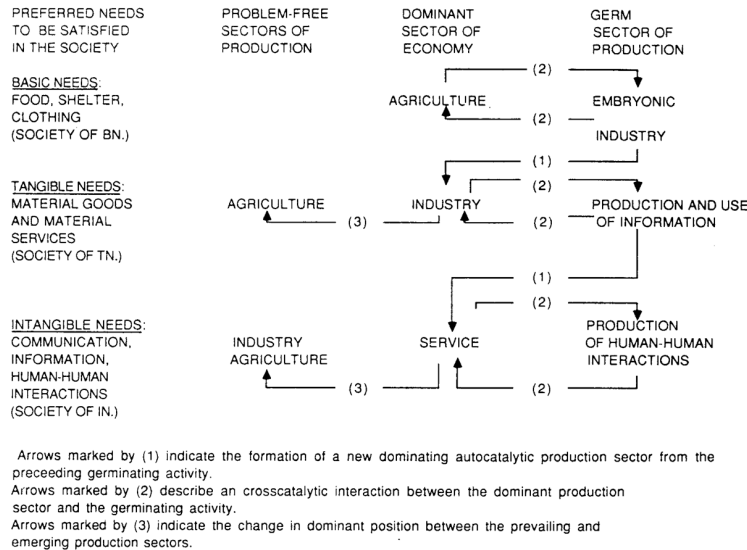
PREFERRED NEEDS TO BE SATISFIED IN THE SOCIETY

PROBLEM-FREE SECTORS OF PRODUCTION

DOMINANT SECTOR OF ECONOMY

GERM SECTOR OF PRODUCTION

BASIC NEEDS: FOOD, SHELTER, CLOTHING (SOCIETY OF BN.)

(2)

AGRICULTURE

EMBRYONIC INDUSTRY

(2)

(1)

TANGIBLE NEEDS: MATERIAL GOODS AND MATERIAL SERVICES (SOCIETY OF TN.)

AGRICULTURE

(3)

INDUSTRY

(2)

(2)

PRODUCTION AND USE OF INFORMATION

(1)

(2)

INTANGIBLE NEEDS: COMMUNICATION, INFORMATION, HUMAN-HUMAN INTERACTIONS (SOCIETY OF IN.)

INDUSTRY AGRICULTURE

(3)

SERVICE

(2)

PRODUCTION OF HUMAN-HUMAN INTERACTIONS

Arrows marked by (1) indicate the formation of a new dominating autocatalytic production sector from the preceeding germinating activity.
Arrows marked by (2) describe an crosscatalytic interaction between the dominant production sector and the germinating activity.
Arrows marked by (3) indicate the change in dominant position between the prevailing and emerging production sectors.